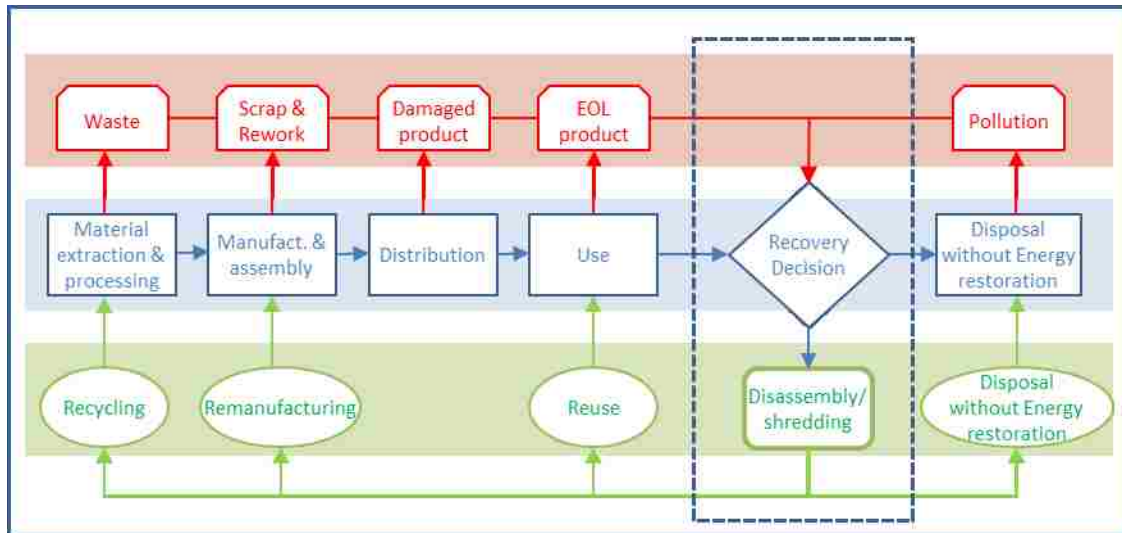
Waste

Scrap & Rework

Damaged product

EOL product

Pollution

Material extraction & processing

Manufact. & assembly

Distribution

Use

Recovery Decision

Disposal without Energy restoration

Recycling

Remanufacturing

Reuse

Disassembly/ shredding

Disposal without Energy restoration